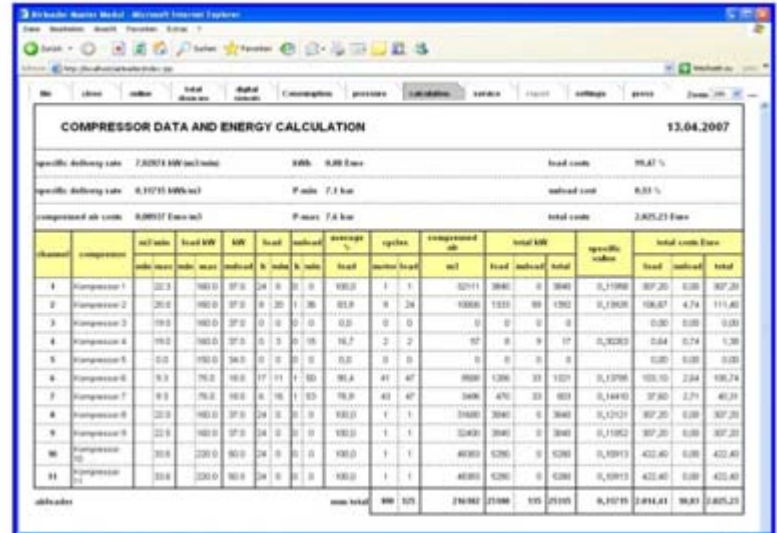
Airleader Master Modul - Microsoft Internet Explorer

Datei Bearbeiten Ansicht Favoriten Extras ?

Zurück Suchen Favoriten

file | close | online | total devices | digital inputs | Consumption | pressure | calculation | service | export | settings | press | Zoom

COMPRESSOR DATA AND ENERGY CALCULATION

13.04.2007

specific delivery rate 7,82874 kW/(m3/min) | kWh 0,08 Euro | load costs 99,47 %

specific delivery rate 0,11715 kWh/m3 | P min 7,1 bar | unload cost 0,53 %

compressed air costs 0,00937 Euro/m3 | P max 7,4 bar | total costs 2.825,23 Euro

| channel | compressor | m3/min | | load kW | | kW | load | | unload | | average % | cycles | | compressed air | total kW | | | specific values | total costs Euro | | |
|---|---|---|---|---|---|---|---|---|---|---|---|---|---|---|---|---|---|---|---|---|---|
| | | min | max | min | max | unload | h | min | h | min | load | motor | load | m3 | load | unload | total | | load | unload | total |
| 1 | Kompressor 1 | | 22,3 | | 160,0 | 37,0 | 24 | 0 | 0 | 0 | 100,0 | 1 | 1 | 32111 | 3840 | 0 | 3840 | 0,11958 | 307,20 | 0,00 | 307,20 |
| 2 | Kompressor 2 | | 20,0 | | 160,0 | 37,0 | 8 | 20 | 1 | 36 | 83,9 | 9 | 24 | 10006 | 1333 | 59 | 1392 | 0,13926 | 106,67 | 4,74 | 111,40 |
| 3 | Kompressor 3 | | 19,0 | | 160,0 | 37,0 | 0 | 0 | 0 | 0 | 0,0 | 0 | 0 | 0 | 0 | 0 | 0 | | 0,00 | 0,00 | 0,00 |
| 4 | Kompressor 4 | | 19,0 | | 160,0 | 37,0 | 0 | 3 | 0 | 15 | 16,7 | 2 | 2 | 57 | 8 | 9 | 17 | 0,30263 | 0,64 | 0,74 | 1,38 |
| 5 | Kompressor 5 | | 0,0 | | 150,0 | 34,0 | 0 | 0 | 0 | 0 | 0,0 | 0 | 0 | 0 | 0 | 0 | 0 | | 0,00 | 0,00 | 0,00 |
| 6 | Kompressor 6 | | 9,3 | | 75,0 | 18,0 | 17 | 11 | 1 | 50 | 90,4 | 41 | 47 | 9588 | 1288 | 33 | 1321 | 0,13798 | 103,10 | 2,64 | 105,74 |
| 7 | Kompressor 7 | | 9,3 | | 75,0 | 18,0 | 6 | 16 | 1 | 53 | 76,9 | 43 | 47 | 3496 | 470 | 33 | 503 | 0,14410 | 37,60 | 2,71 | 40,31 |
| 8 | Kompressor 8 | | 22,0 | | 160,0 | 37,0 | 24 | 0 | 0 | 0 | 100,0 | 1 | 1 | 31680 | 3840 | 0 | 3840 | 0,12121 | 307,20 | 0,00 | 307,20 |
| 9 | Kompressor 9 | | 22,5 | | 160,0 | 37,0 | 24 | 0 | 0 | 0 | 100,0 | 1 | 1 | 32400 | 3840 | 0 | 3840 | 0,11852 | 307,20 | 0,00 | 307,20 |
| 10 | Kompressor 10 | | 33,6 | | 220,0 | 60,0 | 24 | 0 | 0 | 0 | 100,0 | 1 | 1 | 48383 | 5280 | 0 | 5280 | 0,10913 | 422,40 | 0,00 | 422,40 |
| 11 | Kompressor 11 | | 33,6 | | 220,0 | 60,0 | 24 | 0 | 0 | 0 | 100,0 | 1 | 1 | 48383 | 5280 | 0 | 5280 | 0,10913 | 422,40 | 0,00 | 422,40 |
| airleader | | | | | | | | | | | sum total | 100 | 125 | 216102 | 25180 | 135 | 25315 | 0,11715 | 2.014,41 | 10,83 | 2.825,23 |